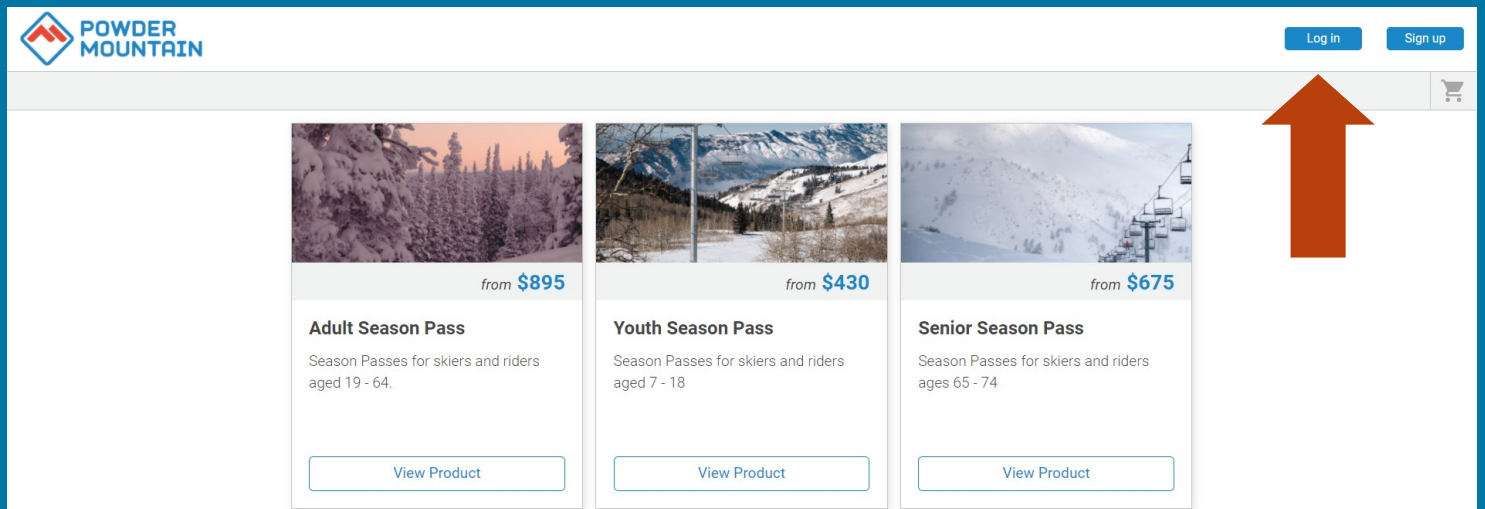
POWDER MOUNTAIN

Log in

Sign up

from $895

Adult Season Pass

Season Passes for skiers and riders aged 19 - 64.

View Product

from $430

Youth Season Pass

Season Passes for skiers and riders aged 7 - 18

View Product

from $675

Senior Season Pass

Season Passes for skiers and riders ages 65 - 74

View Product